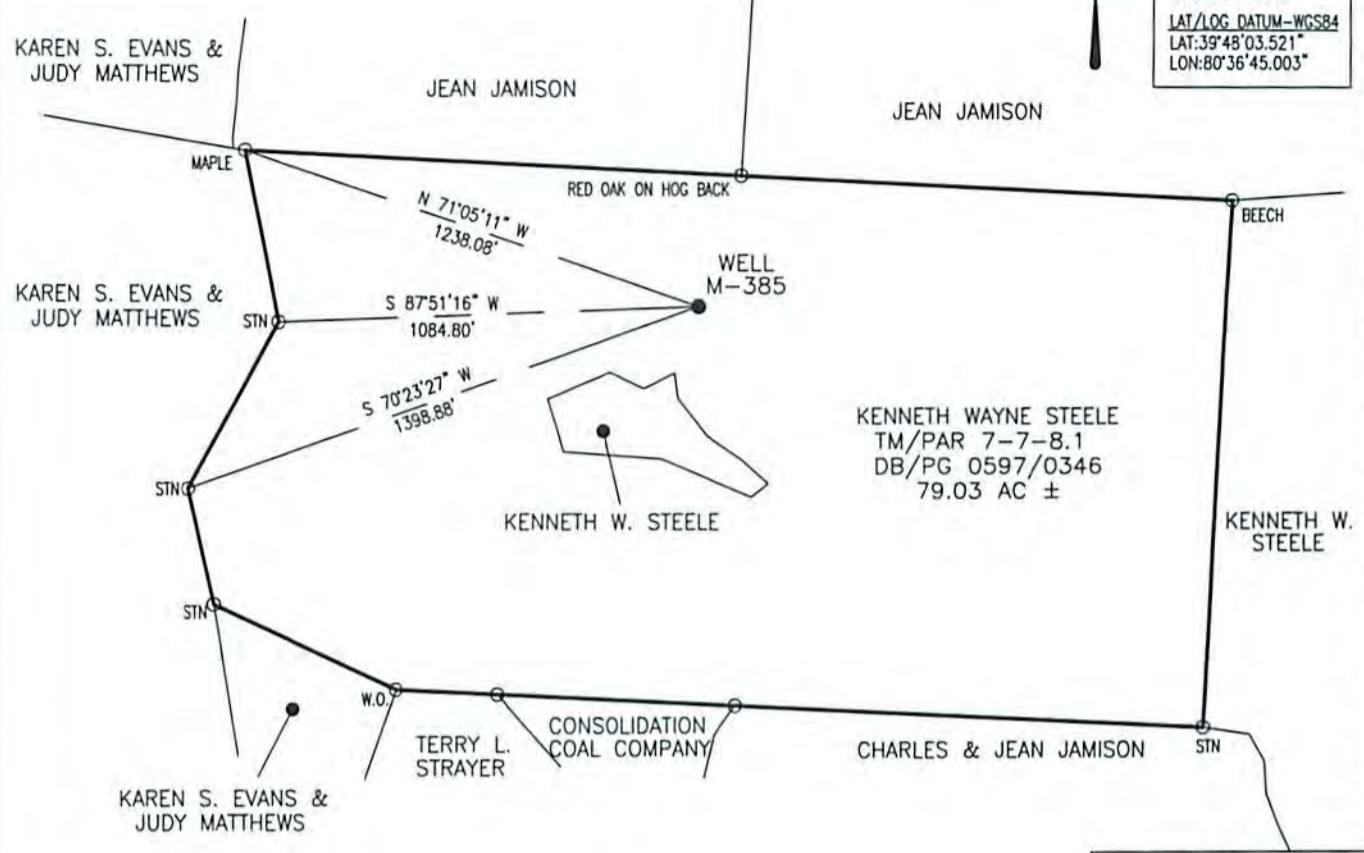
LAT/LOG DATUM–WGS84
LAT:39°48'03.521"
LON:80°36'45.003"

KAREN S. EVANS &
JUDY MATTHEWS

JEAN JAMISON

JEAN JAMISON

MAPLE

RED OAK ON HOG BACK

BEECH

N 71°05'11" W
1238.08'

WELL
M–385

KAREN S. EVANS &
JUDY MATTHEWS

STN

S 87°51'16" W
1084.80'

S 70°23'27" W
1398.88'

KENNETH WAYNE STEELE
TM/PAR 7–7–8.1
DB/PG 0597/0346
79.03 AC ±

STN

KENNETH W. STEELE

KENNETH W.
STEELE

STN

W.O.

TERRY L.
STRAYER

CONSOLIDATION
COAL COMPANY

CHARLES & JEAN JAMISON

STN

KAREN S. EVANS &
JUDY MATTHEWS